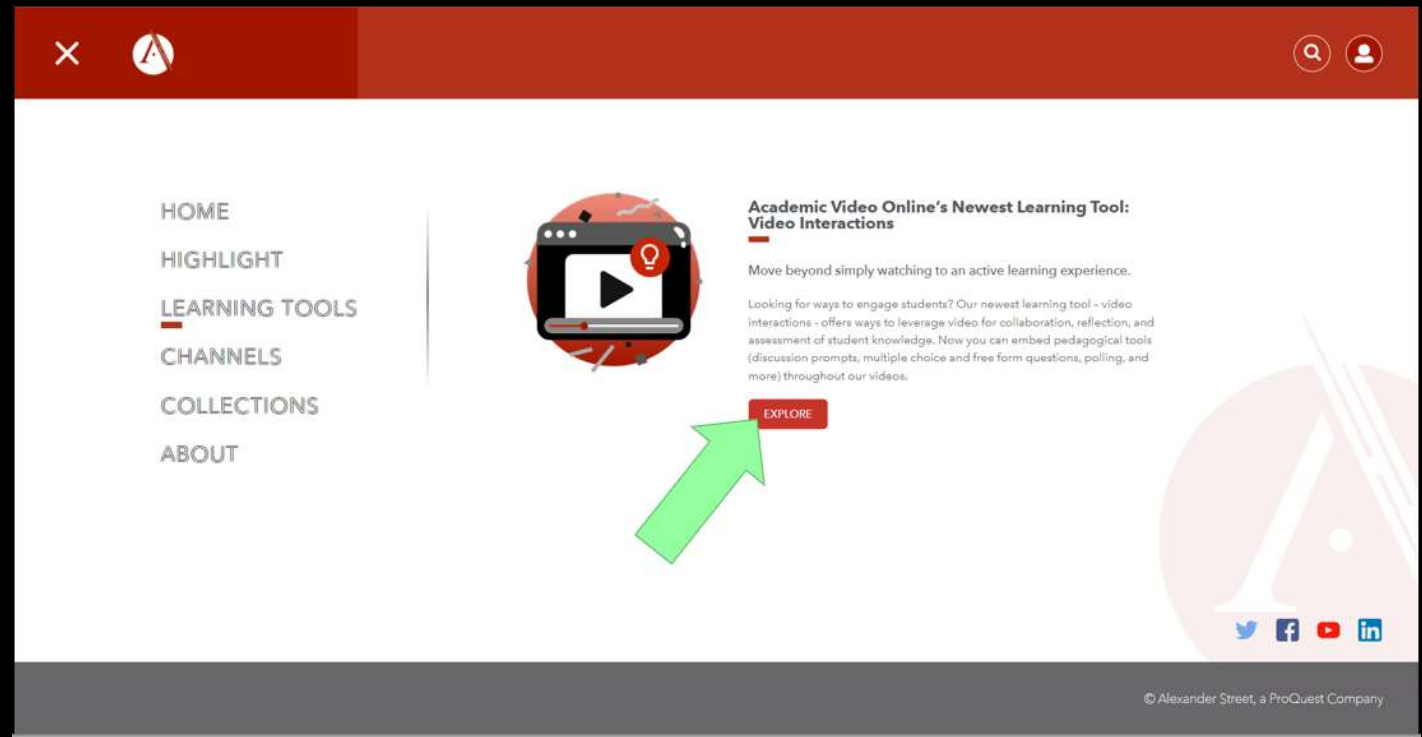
HOME

HIGHLIGHT

LEARNING TOOLS

CHANNELS

COLLECTIONS

ABOUT

Academic Video Online's Newest Learning Tool: Video Interactions

Move beyond simply watching to an active learning experience.

Looking for ways to engage students? Our newest learning tool - video interactions - offers ways to leverage video for collaboration, reflection, and assessment of student knowledge. Now you can embed pedagogical tools (discussion prompts, multiple choice and free form questions, polling, and more) throughout our videos.

EXPLORE

© Alexander Street, a ProQuest Company